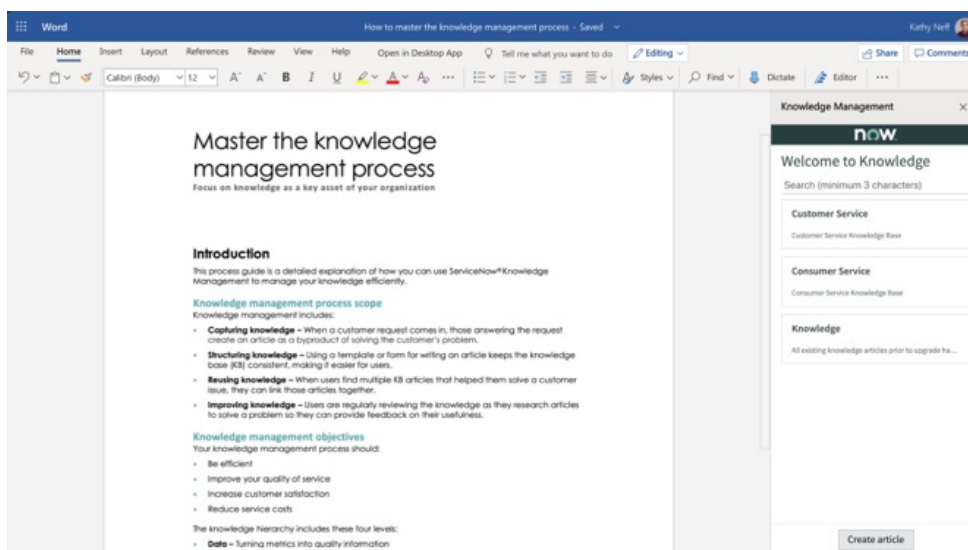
Word How to master the knowledge management process - Saved Kathy Neff

File Home Insert Layout References Review View Help Open in Desktop App Tell me what you want to do Editing Share Comments

Calibri (Body) 12 A A B I U ... Styles Find Dictate Editor ...

Master the knowledge management process

Focus on knowledge as a key asset of your organization

Introduction

This process guide is a detailed explanation of how you can use ServiceNow®Knowledge Management to manage your knowledge efficiently.

Knowledge management process scope

Knowledge management includes:

- Capturing knowledge – When a customer request comes in, those answering the request create an article as a byproduct of solving the customer's problem.
- Structuring knowledge – Using a template or form for writing an article keeps the knowledge base (KB) consistent, making it easier for users.
- Reusing knowledge – When users find multiple KB articles that helped them solve a customer issue, they can link those articles together.
- Improving knowledge – Users are regularly reviewing the knowledge as they research articles to solve a problem so they can provide feedback on their usefulness.

Knowledge management objectives

Your knowledge management process should:

- Be efficient
- Improve your quality of service
- Increase customer satisfaction
- Reduce service costs

The knowledge hierarchy includes these four levels:

- Data – Turning metrics into quality information

Knowledge Management ×

now.

Welcome to Knowledge

Search (minimum 3 characters)

Customer Service

Customer Service Knowledge Base

Consumer Service

Consumer Service Knowledge Base

Knowledge

All existing knowledge articles prior to upgrade ha...

Create article